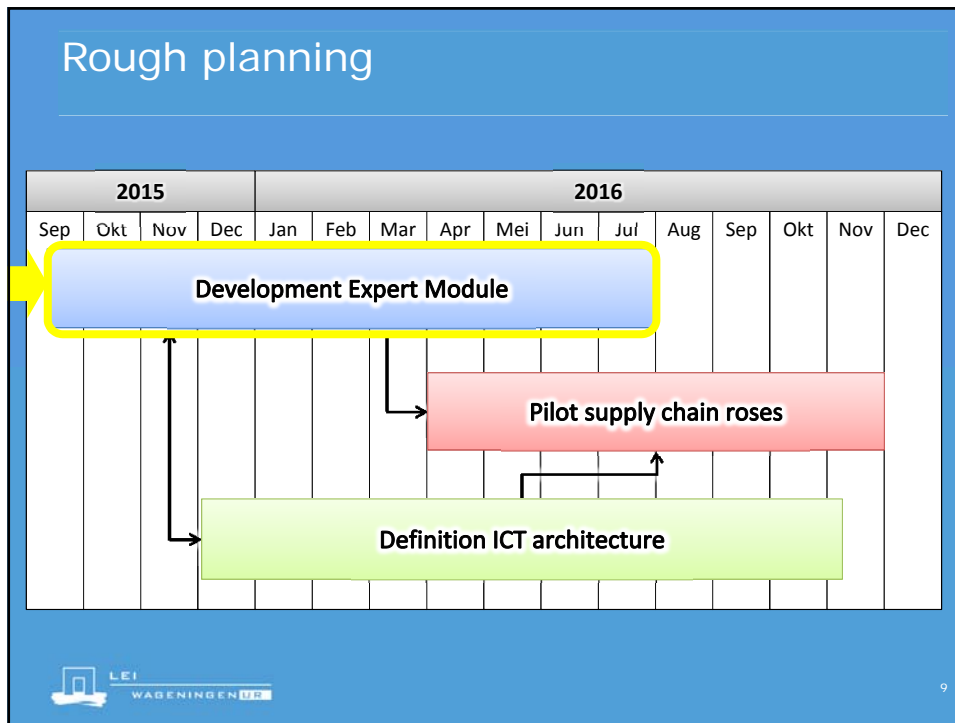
Rough planning

| 2015 | | | | 2016 | | | | | | | | | | | |
|---|---|---|---|---|---|---|---|---|---|---|---|---|---|---|---|
| Sep | Okt | Nov | Dec | Jan | Feb | Mar | Apr | Mei | Jun | Jul | Aug | Sep | Okt | Nov | Dec |

Development Expert Module

Pilot supply chain roses

Definition ICT architecture

LEI WAGENINGEN UR

9